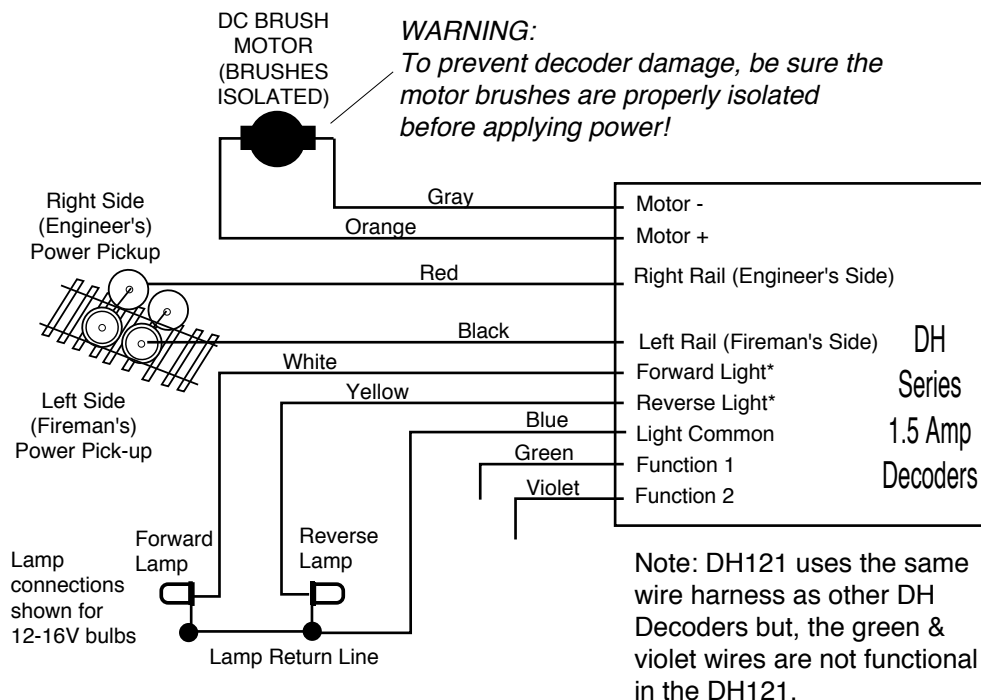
DC BRUSH MOTOR (BRUSHES ISOLATED)

WARNING:
To prevent decoder damage, be sure the motor brushes are properly isolated before applying power!

Right Side (Engineer's) Power Pickup

Left Side (Fireman's) Power Pick-up

Gray
Orange
Red
Black
White
Yellow
Blue
Green
Violet

Motor -
Motor +
Right Rail (Engineer's Side)
Left Rail (Fireman's Side)
Forward Light*
Reverse Light*
Light Common
Function 1
Function 2

DH Series 1.5 Amp Decoders

Forward Lamp
Reverse Lamp

Lamp connections shown for 12-16V bulbs

Lamp Return Line

Note: DH121 uses the same wire harness as other DH Decoders but, the green & violet wires are not functional in the DH121.